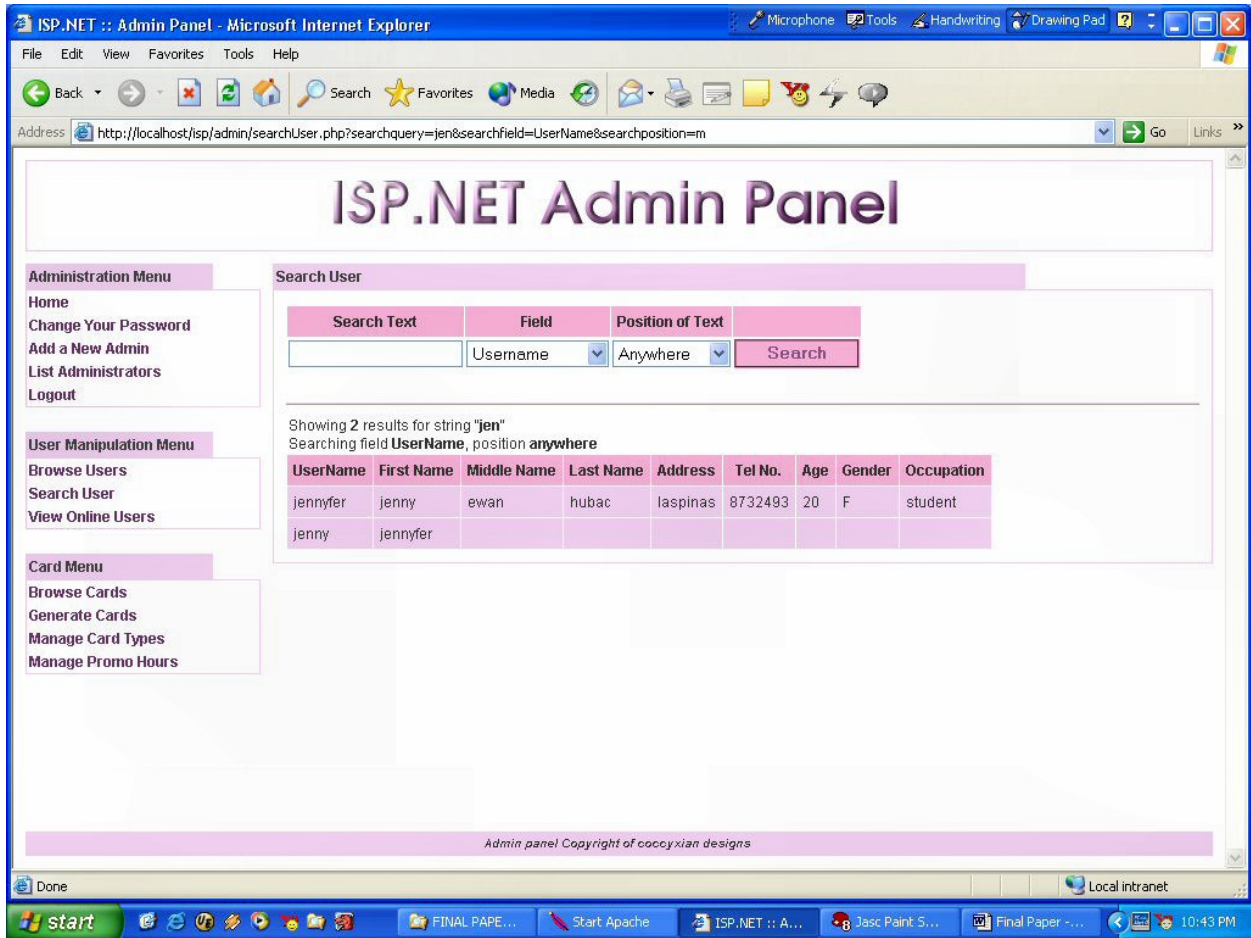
ISP.NET :: Admin Panel - Microsoft Internet Explorer

Microphone Tools Handwriting Drawing Pad

File Edit View Favorites Tools Help

Back Search Favorites Media

Address http://localhost/isp/admin/searchUser.php?searchquery=jen&searchfield=UserName&searchposition=m Go Links

ISP.NET Admin Panel

Administration Menu
Home
Change Your Password
Add a New Admin
List Administrators
Logout

User Manipulation Menu
Browse Users
Search User
View Online Users

Card Menu
Browse Cards
Generate Cards
Manage Card Types
Manage Promo Hours

Search User

| Search Text | Field | Position of Text | |
|---|---|---|---|
| | Username | Anywhere | Search |

Showing 2 results for string "jen"
Searching field UserName, position anywhere

| UserName | First Name | Middle Name | Last Name | Address | Tel No. | Age | Gender | Occupation |
|---|---|---|---|---|---|---|---|---|
| jennyfer | jenny | ewan | hubac | laspinas | 8732493 | 20 | F | student |
| jenny | jennyfer | | | | | | | |

Admin panel Copyright of coccyxian designs

Done
Local intranet

start FINAL PAPE... Start Apache ISP.NET :: A... 8 Jasc Paint S... Final Paper -... 10:43 PM